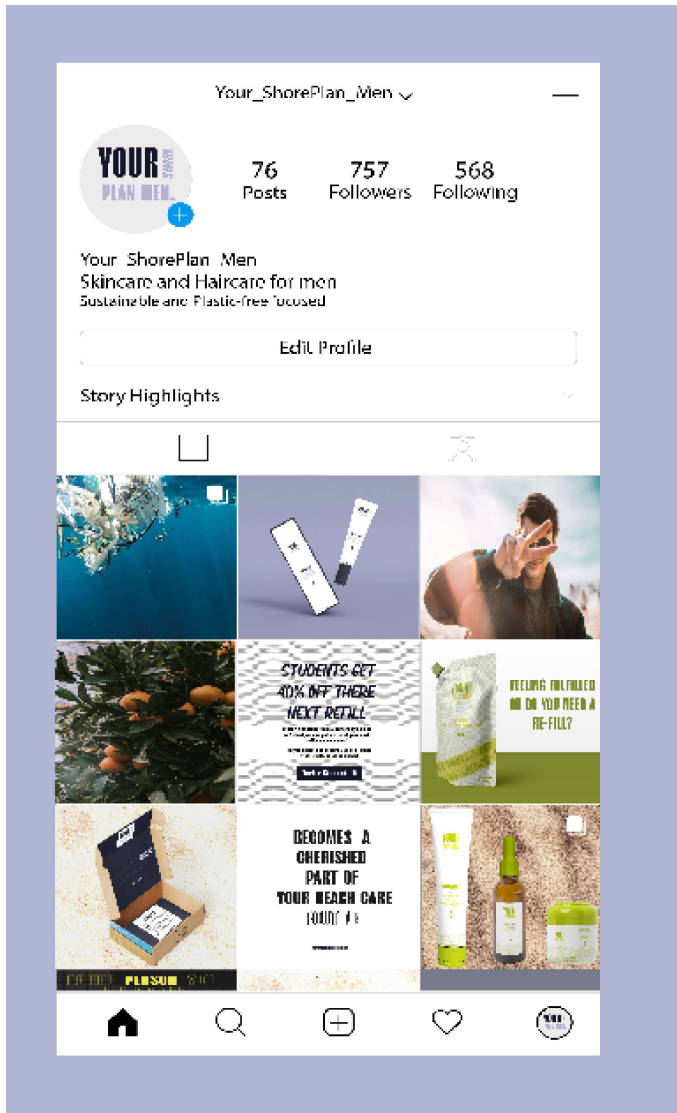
Your_ShorePlan_Men

YOUR SHORE PLAN MEN.

76 Posts
757 Followers
568 Following

Your_ShorePlan_Men
Skincare and Haircare for men
Sustainable and Plastic-free focused

Edit Profile

Story Highlights

STUDENTS GET 40% OFF THERE NEXT REFILL

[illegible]

FEELING FULFILLED OR DO YOU NEED A RE-FILL?

BECOMES A CHERISHED PART OF YOUR BEACH CARE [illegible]

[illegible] PLUSUM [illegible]